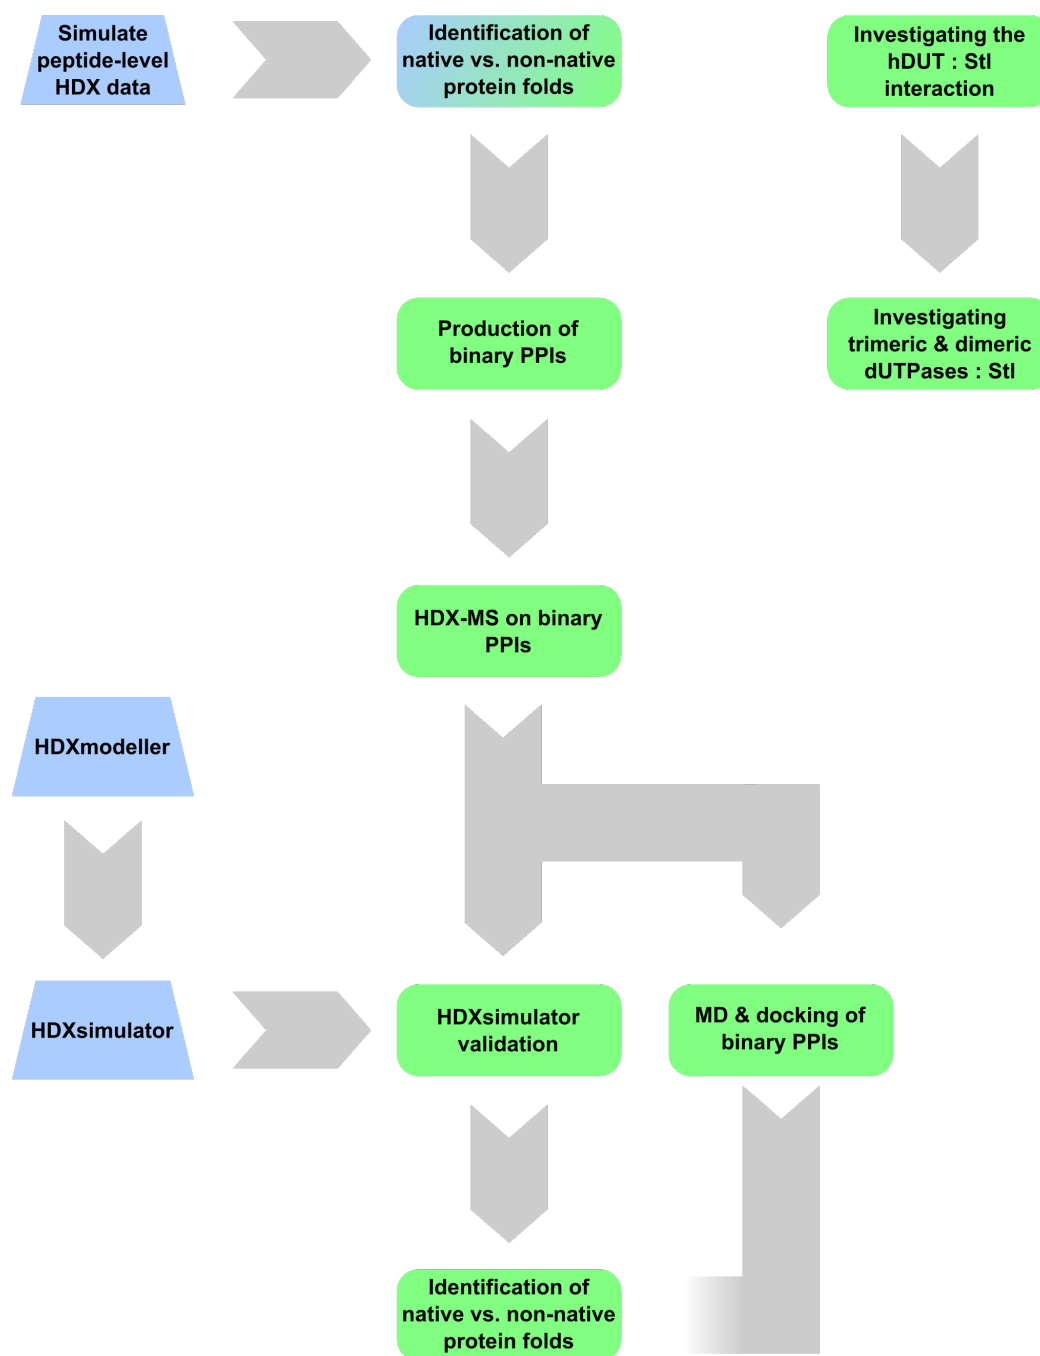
Simulate peptide-level HDX data

Identification of native vs. non-native protein folds

Investigating the hDUT : Stl interaction

Production of binary PPIs

Investigating trimeric & dimeric dUTPases : Stl

HDX-MS on binary PPIs

HDXmodeller

HDXsimulator

HDXsimulator validation

MD & docking of binary PPIs

Identification of native vs. non-native protein folds